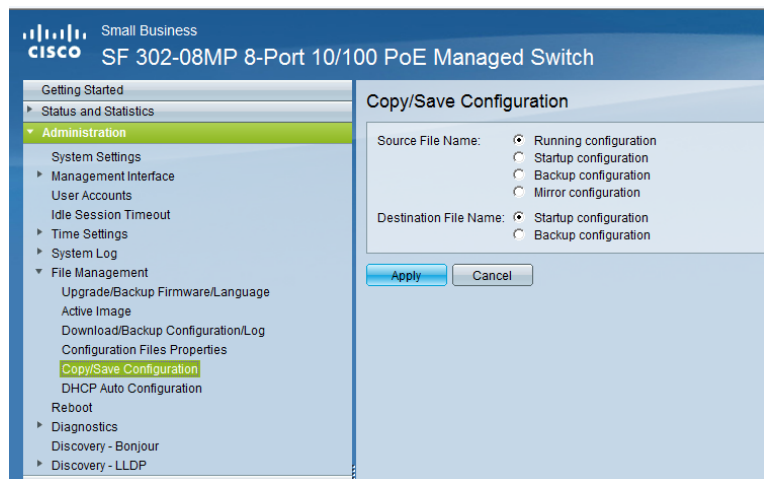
cisco Small Business
SF 302-08MP 8-Port 10/100 PoE Managed Switch

Getting Started
Status and Statistics
Administration
System Settings
Management Interface
User Accounts
Idle Session Timeout
Time Settings
System Log
File Management
Upgrade/Backup Firmware/Language
Active Image
Download/Backup Configuration/Log
Configuration Files Properties
Copy/Save Configuration
DHCP Auto Configuration
Reboot
Diagnostics
Discovery - Bonjour
Discovery - LLDP

Copy/Save Configuration

Source File Name:
Running configuration
Startup configuration
Backup configuration
Mirror configuration

Destination File Name:
Startup configuration
Backup configuration

Apply
Cancel